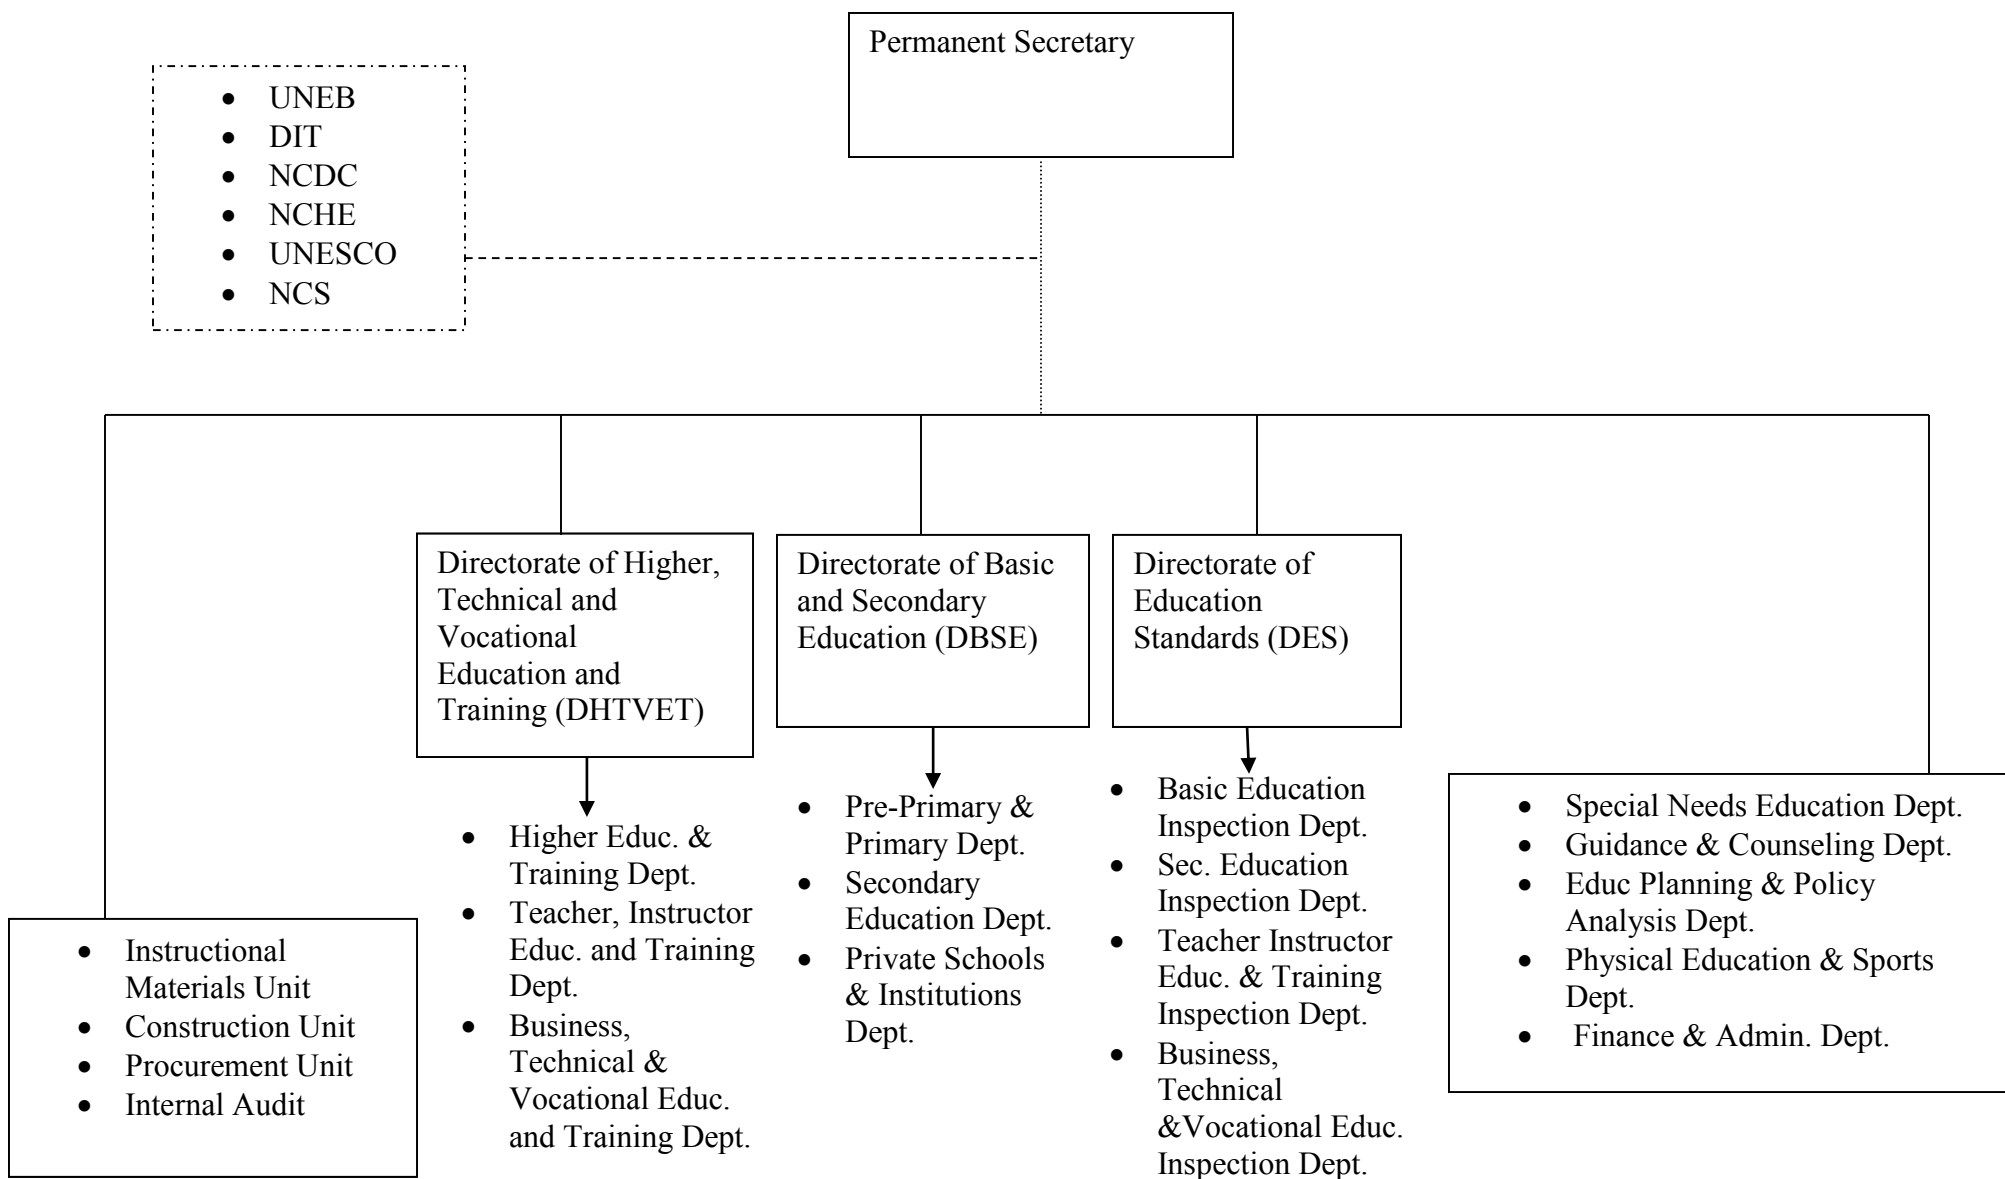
Permanent Secretary

- UNEB
- DIT
- NCDC
- NCHE
- UNESCO
- NCS

Directorate of Higher, Technical and Vocational Education and Training (DHTVET)

- Higher Educ. & Training Dept.
- Teacher, Instructor Educ. and Training Dept.
- Business, Technical & Vocational Educ. and Training Dept.

Directorate of Basic and Secondary Education (DBSE)

- Pre-Primary & Primary Dept.
- Secondary Education Dept.
- Private Schools & Institutions Dept.

Directorate of Education Standards (DES)

- Basic Education Inspection Dept.
- Sec. Education Inspection Dept.
- Teacher Instructor Educ. & Training Inspection Dept.
- Business, Technical &Vocational Educ. Inspection Dept.

- Instructional Materials Unit
- Construction Unit
- Procurement Unit
- Internal Audit

- Special Needs Education Dept.
- Guidance & Counseling Dept.
- Educ Planning & Policy Analysis Dept.
- Physical Education & Sports Dept.
- Finance & Admin. Dept.